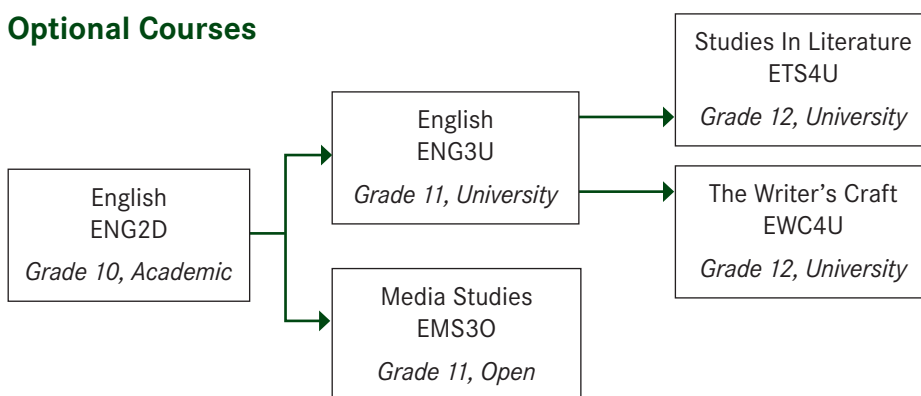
**Optional Courses**

English
ENG2D
*Grade 10, Academic*

English
ENG3U
*Grade 11, University*

Media Studies
EMS3O
*Grade 11, Open*

Studies In Literature
ETS4U
*Grade 12, University*

The Writer's Craft
EWC4U
*Grade 12, University*